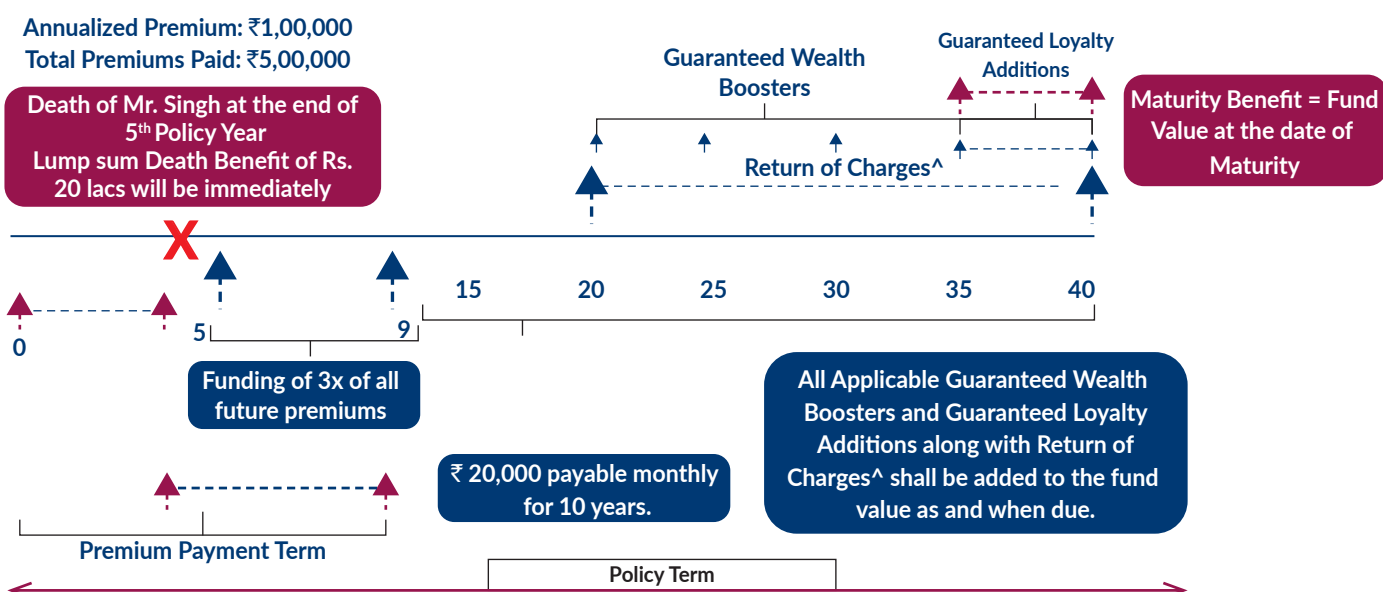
Annualized Premium: ₹1,00,000
Total Premiums Paid: ₹5,00,000

Death of Mr. Singh at the end of $5^{th}$ Policy Year
Lump sum Death Benefit of Rs. 20 lacs will be immediately

Guaranteed Wealth Boosters

Guaranteed Loyalty Additions

Maturity Benefit = Fund Value at the date of Maturity

Return of Charges^

15 20 25 30 35 40

0

5 9

Funding of 3x of all future premiums

All Applicable Guaranteed Wealth Boosters and Guaranteed Loyalty Additions along with Return of Charges^ shall be added to the fund value as and when due.

₹ 20,000 payable monthly for 10 years.

Premium Payment Term

Policy Term